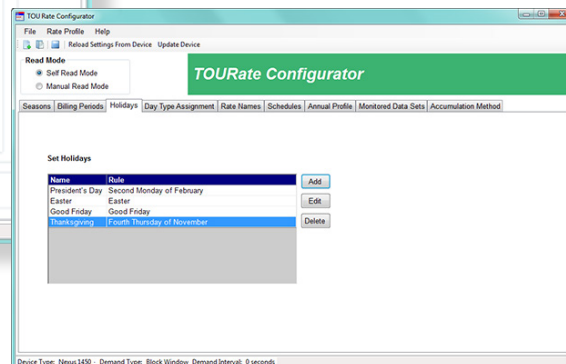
TOU Rate Configurator

File Rate Profile Help

Reload Settings From Device Update Device

Read Mode
Self Read Mode
Manual Read Mode

TOURate Configurator

Seasons | Billing Periods | Holidays | Day Type Assignment | Rate Names | Schedules | Annual Profile | Monitored Data Sets | Accumulation Method

Set Holidays

| Name | Rule |
|---|---|
| President's Day | Second Monday of February |
| Easter | Easter |
| Good Friday | Good Friday |
| Thanksgiving | Fourth Thursday of November |

Add
Edit
Delete

Device Type: Nexus 1450 Demand Type: Block Window Demand Interval: 0 seconds